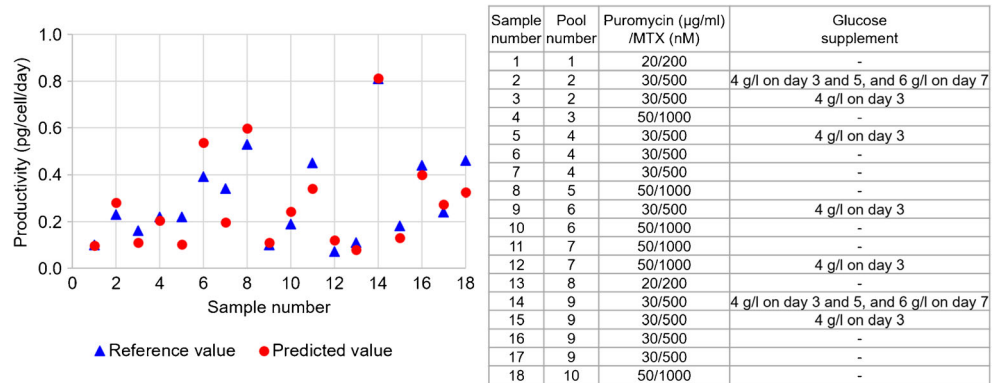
1.0
0.8
0.6
0.4
0.2
0.0
Productivity (pg/cell/day)
0 2 4 6 8 10 12 14 16 18
Sample number

Reference value
Predicted value

| Sample number | Pool number | Puromycin (µg/ml) /MTX (nM) | Glucose supplement |
|---|---|---|---|
| 1 | 1 | 20/200 | - |
| 2 | 2 | 30/500 | 4 g/l on day 3 and 5, and 6 g/l on day 7 |
| 3 | 2 | 30/500 | 4 g/l on day 3 |
| 4 | 3 | 50/1000 | - |
| 5 | 4 | 30/500 | 4 g/l on day 3 |
| 6 | 4 | 30/500 | - |
| 7 | 4 | 30/500 | - |
| 8 | 5 | 50/1000 | - |
| 9 | 6 | 30/500 | 4 g/l on day 3 |
| 10 | 6 | 50/1000 | - |
| 11 | 7 | 50/1000 | - |
| 12 | 7 | 50/1000 | 4 g/l on day 3 |
| 13 | 8 | 20/200 | - |
| 14 | 9 | 30/500 | 4 g/l on day 3 and 5, and 6 g/l on day 7 |
| 15 | 9 | 30/500 | 4 g/l on day 3 |
| 16 | 9 | 30/500 | - |
| 17 | 9 | 30/500 | - |
| 18 | 10 | 50/1000 | - |